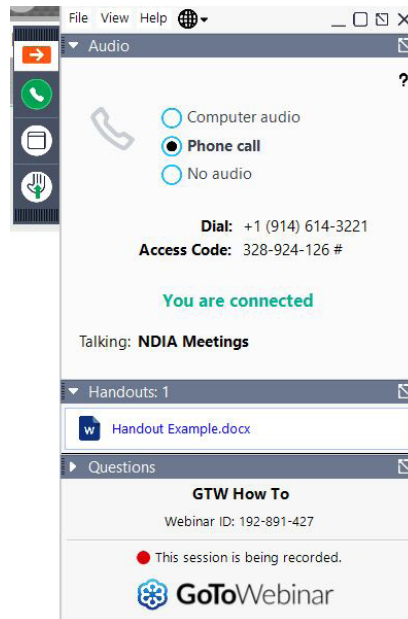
File View Help

Audio

?

Computer audio

Phone call

No audio

Dial: +1 (914) 614-3221

Access Code: 328-924-126 #

You are connected

Talking: NDIA Meetings

Handouts: 1

Handout Example.docx

Questions

GTW How To

Webinar ID: 192-891-427

This session is being recorded.

GoToWebinar